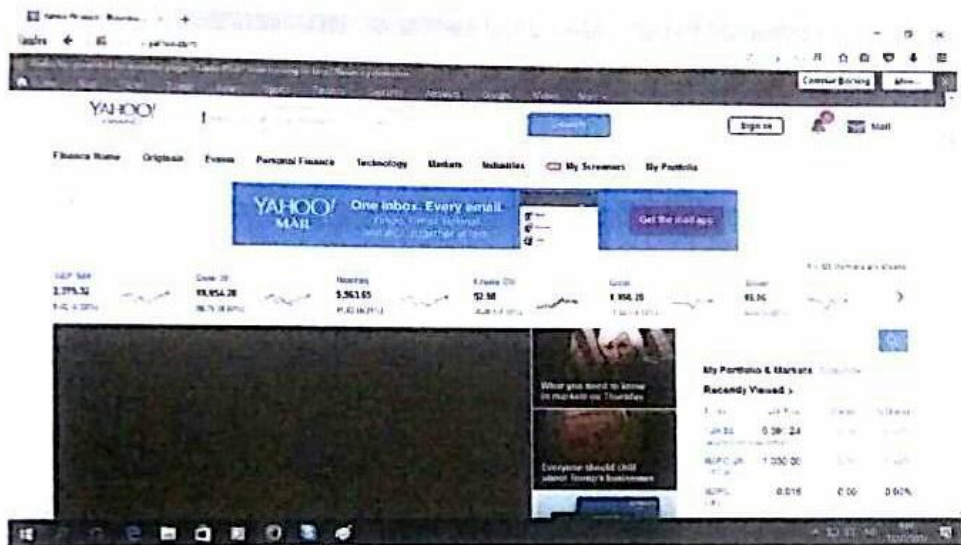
Yahoo Finance - Business

yahoo.com

Continue Browsing

YAHOO!

Search

Sign in

Mail

Finance Home  Originals  Events  Personal Finance  Technology  Markets  Industries  My Screeners  My Portfolio

YAHOO! MAIL  One inbox. Every email.

Get the Mail app

S&P 500
2,275.32

Dow 30
19,854.28

Nasdaq
5,563.65

Crude Oil
52.58

Gold
1,156.20

Silver
16.06

My Portfolios & Markets

Recently Viewed >

What you need to know in markets on Thursday

Everyone should chill about Trump's businesses

1,030.00

0.016  0.00  0.60%